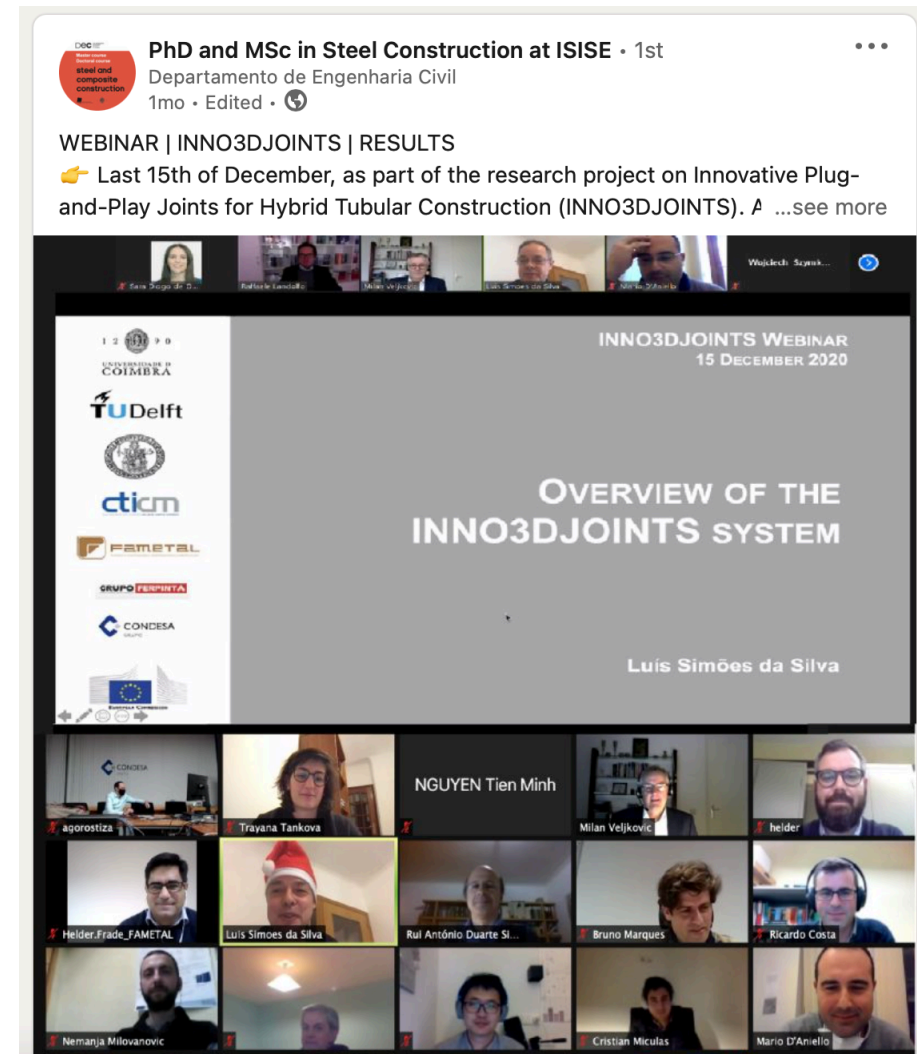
DEC
steel and composite construction

PhD and MSc in Steel Construction at ISISE • 1st
Departamento de Engenharia Civil
1mo • Edited •

WEBINAR | INNO3DJOINTS | RESULTS
👉 Last 15th of December, as part of the research project on Innovative Plug-and-Play Joints for Hybrid Tubular Construction (INNO3DJOINTS). A ...see more

Sara Diogo de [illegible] Raffaele Landolfo Milan Veljkovic Luís Simões da Silva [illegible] Wojciech Szymk...

1290
UNIVERSIDADE D COIMBRA
TUDelft
cticm
FAMETAL
GRUPO FERPINTA
CONDESA

INNO3DJOINTS WEBINAR
15 DECEMBER 2020

OVERVIEW OF THE
INNO3DJOINTS SYSTEM

Luís Simões da Silva

CONDESA
agorostiza
Trayana Tankova
NGUYEN Tien Minh
Milan Veljkovic
helder
Helder.Frade_FAMETAL
Luis Simoes da Silva
Rui António Duarte Si...
Bruno Marques
Ricardo Costa
Nemanja Milovanovic
Cristian Miculas
Mario D'Aniello